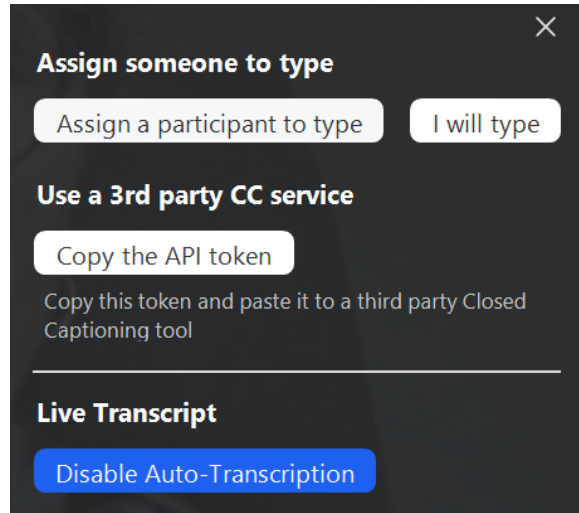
×

Assign someone to type

Assign a participant to type

I will type

Use a 3rd party CC service

Copy the API token

Copy this token and paste it to a third party Closed Captioning tool

Live Transcript

Disable Auto-Transcription